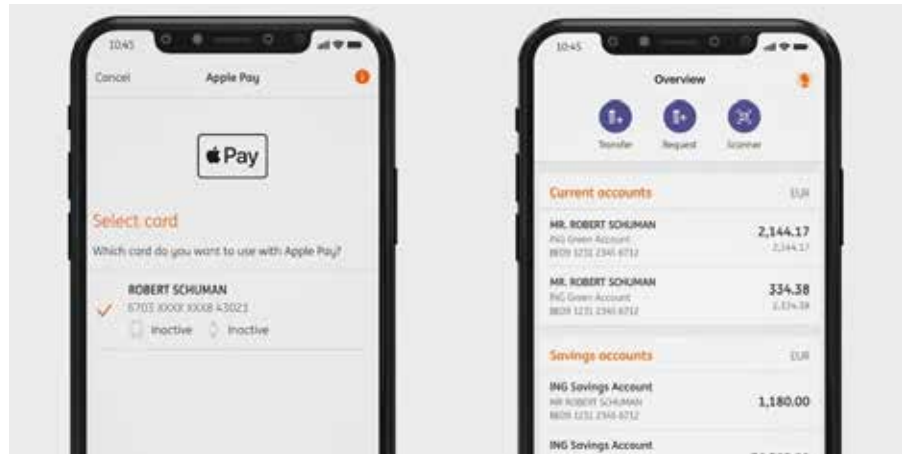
10:45

Cancel Apple Pay

Pay

Select card

Which card do you want to use with Apple Pay?

ROBERT SCHUMAN
6703 XXXX XXXX 43023
Inactive Inactive

10:45

Overview

Transfer Request Scanner

Current accounts EUR

MR. ROBERT SCHUMAN
ING Green Account
BE09 3231 2345 6712
2,144.17
2,144.17

MR. ROBERT SCHUMAN
ING Green Account
BE09 3231 2345 6712
334.38
334.38

Savings accounts EUR

ING Savings Account
MR ROBERT SCHUMAN
BE09 3231 2345 6712
1,180.00

ING Savings Account
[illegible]